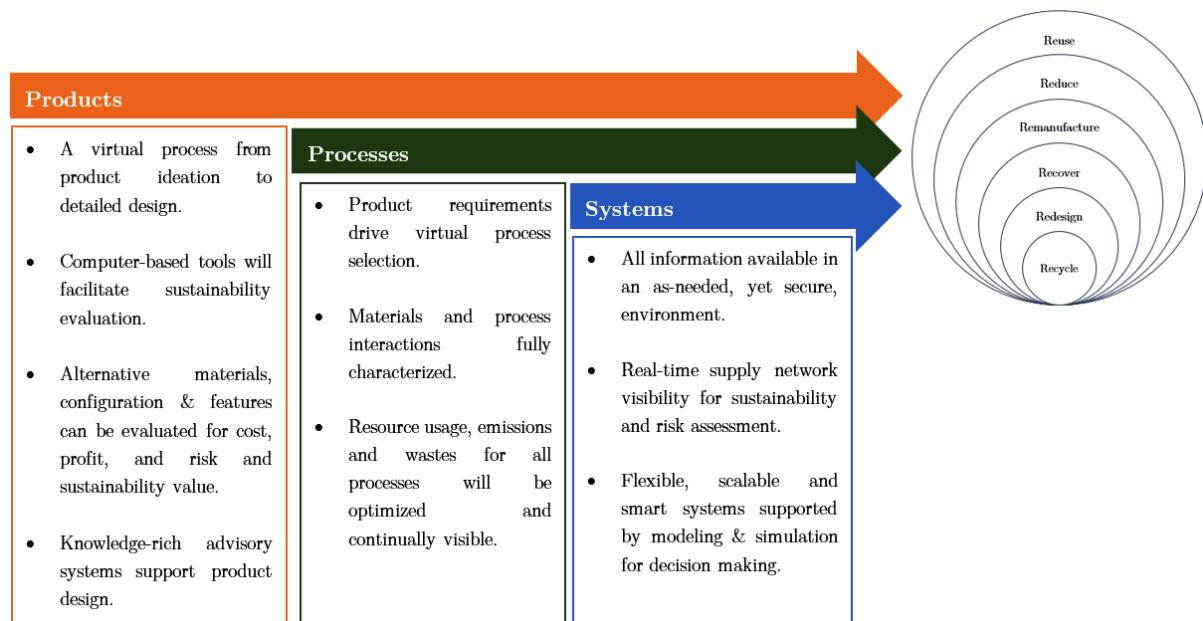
Products

- A virtual process from product ideation to detailed design.
- Computer-based tools will facilitate sustainability evaluation.
- Alternative materials, configuration & features can be evaluated for cost, profit, and risk and sustainability value.
- Knowledge-rich advisory systems support product design.

Processes

- Product requirements drive virtual process selection.
- Materials and process interactions fully characterized.
- Resource usage, emissions and wastes for all processes will be optimized and continually visible.

Systems

- All information available in an as-needed, yet secure, environment.
- Real-time supply network visibility for sustainability and risk assessment.
- Flexible, scalable and smart systems supported by modeling & simulation for decision making.

Reuse
Reduce
Remanufacture
Recover
Redesign
Recycle